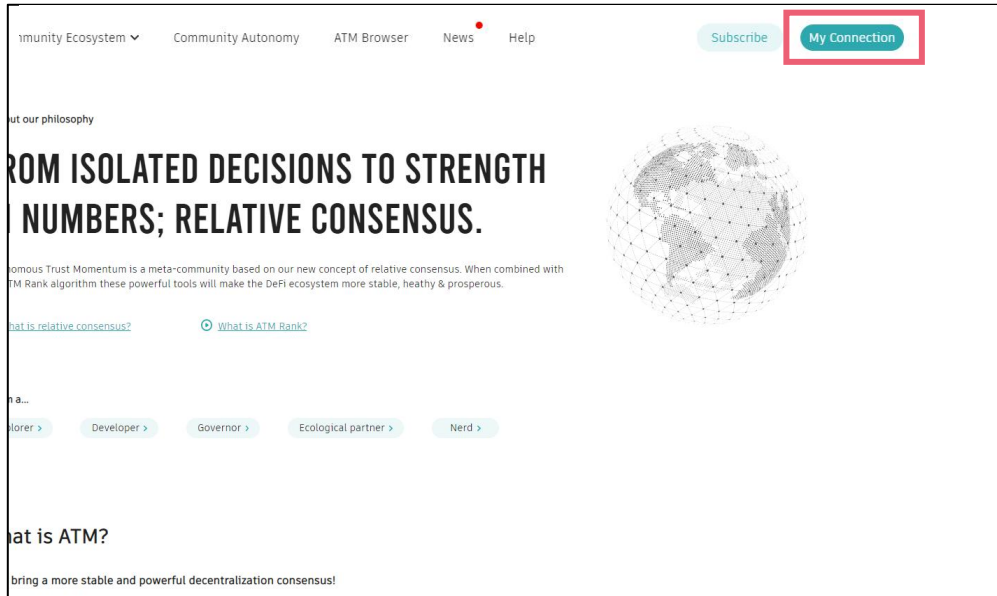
ımunity Ecosystem ⌄ Community Autonomy ATM Browser News Help

Subscribe My Connection

out our philosophy

ROM ISOLATED DECISIONS TO STRENGTH
NUMBERS; RELATIVE CONSENSUS.

nomous Trust Momentum is a meta-community based on our new concept of relative consensus. When combined with TM Rank algorithm these powerful tools will make the DeFi ecosystem more stable, heathy & prosperous.

hat is relative consensus? What is ATM Rank?

n a...

plorer › Developer › Governor › Ecological partner › Nerd ›

hat is ATM?

bring a more stable and powerful decentralization consensus!